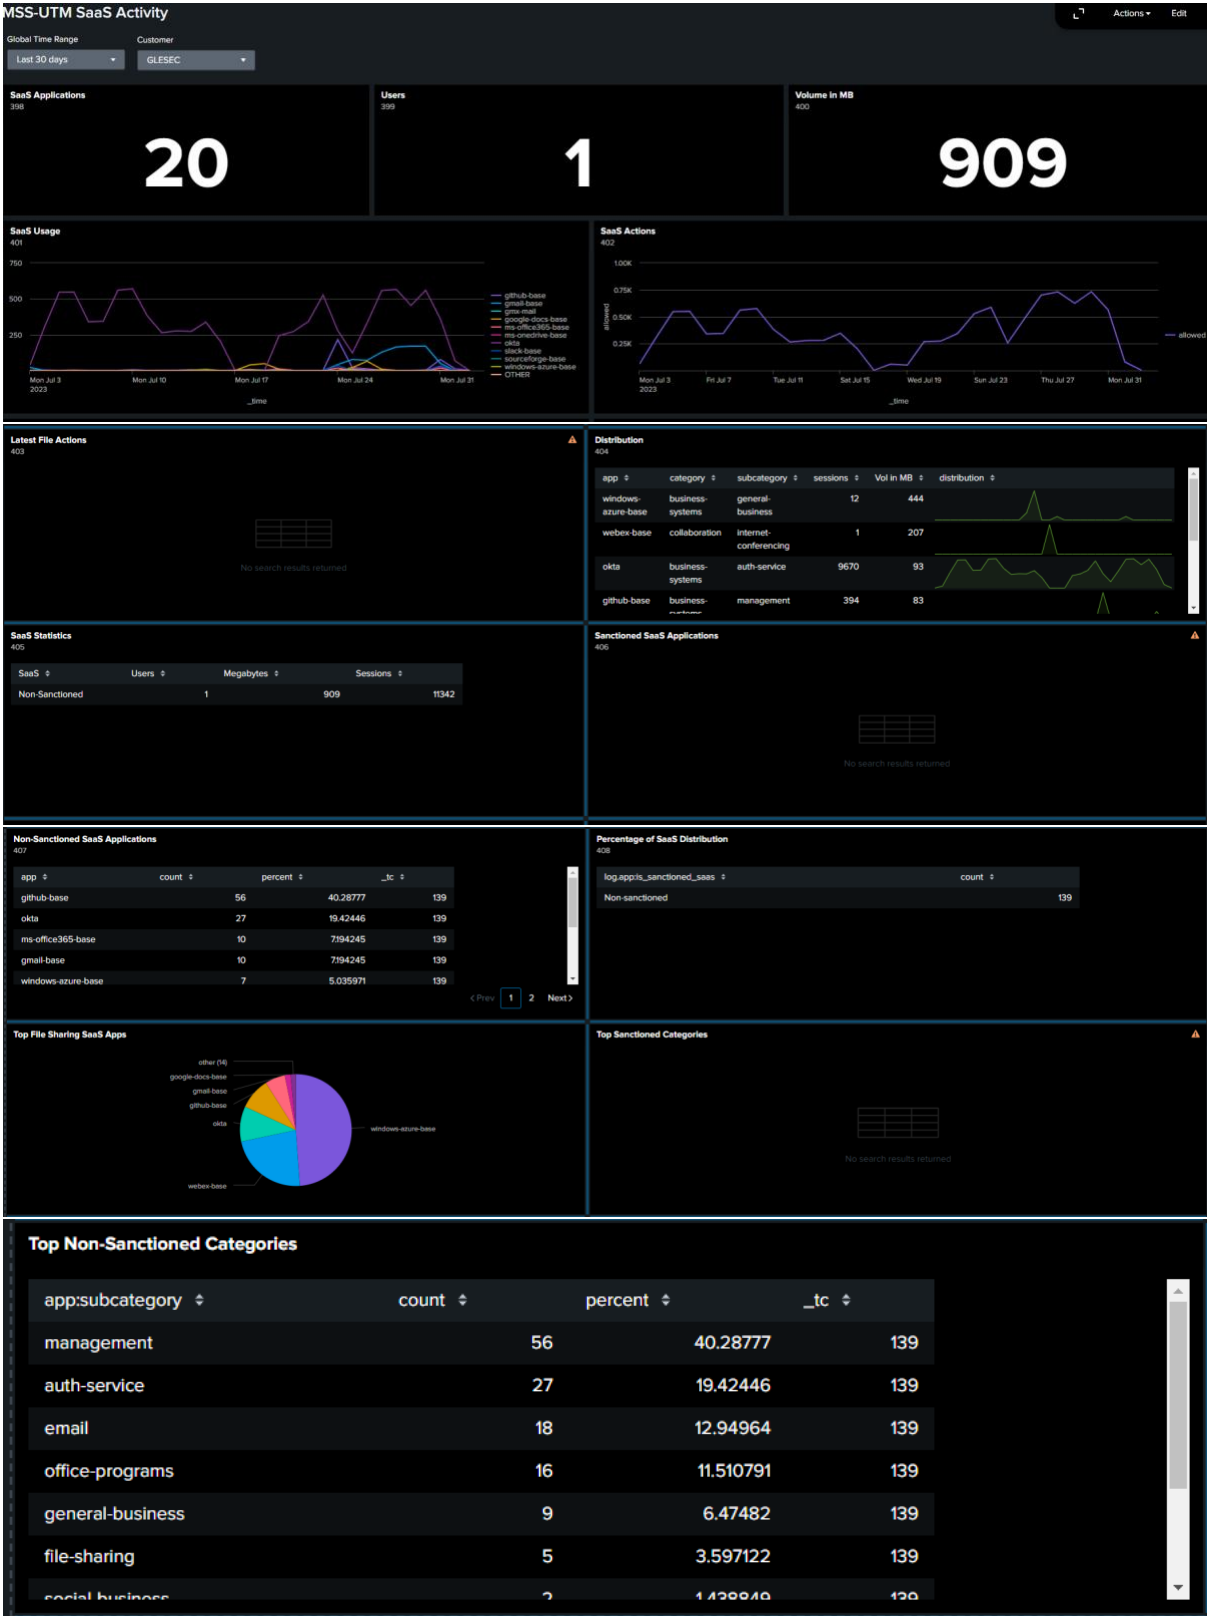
MSS-UTM SaaS Activity

Actions ▾ Edit

Global Time Range
Last 30 days

Customer
GLESEC

SaaS Applications
398
20

Users
399
1

Volume in MB
400
909

SaaS Usage
401
750
500
250
Mon Jul 3 2023
Mon Jul 10
Mon Jul 17
Mon Jul 24
Mon Jul 31
_time
github-base
gmail-base
gmx-mail
google-docs-base
ms-office365-base
ms-onedrive-base
okta
slack-base
sourceforge-base
windows-azure-base
OTHER

SaaS Actions
402
1.00K
0.75K
0.50K
0.25K
allowed
Mon Jul 3 2023
Fri Jul 7
Tue Jul 11
Sat Jul 15
Wed Jul 19
Sun Jul 23
Thu Jul 27
Mon Jul 31
_time
allowed

Latest File Actions
403
No search results returned

Distribution
404

| app | category | subcategory | sessions | Vol in MB | distribution |
|---|---|---|---|---|---|
| windows-azure-base | business-systems | general-business | 12 | 444 | |
| webex-base | collaboration | internet-conferencing | 1 | 207 | |
| okta | business-systems | auth-service | 9670 | 93 | |
| github-base | business-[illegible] | management | 394 | 83 | |

SaaS Statistics
405

| SaaS | Users | Megabytes | Sessions |
|---|---|---|---|
| Non-Sanctioned | 1 | 909 | 11342 |

Sanctioned SaaS Applications
406
No search results returned

Non-Sanctioned SaaS Applications
407

| app | count | percent | _tc |
|---|---|---|---|
| github-base | 56 | 40.28777 | 139 |
| okta | 27 | 19.42446 | 139 |
| ms-office365-base | 10 | 7.194245 | 139 |
| gmail-base | 10 | 7.194245 | 139 |
| windows-azure-base | 7 | 5.035971 | 139 |

‹ Prev 1 2 Next ›

Percentage of SaaS Distribution
408

| log.app:is_sanctioned_saas | count |
|---|---|
| Non-sanctioned | 139 |

Top File Sharing SaaS Apps
other (14)
google-docs-base
gmail-base
github-base
okta
windows-azure-base
webex-base

Top Sanctioned Categories
No search results returned

Top Non-Sanctioned Categories

| app:subcategory | count | percent | _tc |
|---|---|---|---|
| management | 56 | 40.28777 | 139 |
| auth-service | 27 | 19.42446 | 139 |
| email | 18 | 12.94964 | 139 |
| office-programs | 16 | 11.510791 | 139 |
| general-business | 9 | 6.47482 | 139 |
| file-sharing | 5 | 3.597122 | 139 |
| social-business | 2 | 1.438849 | 139 |